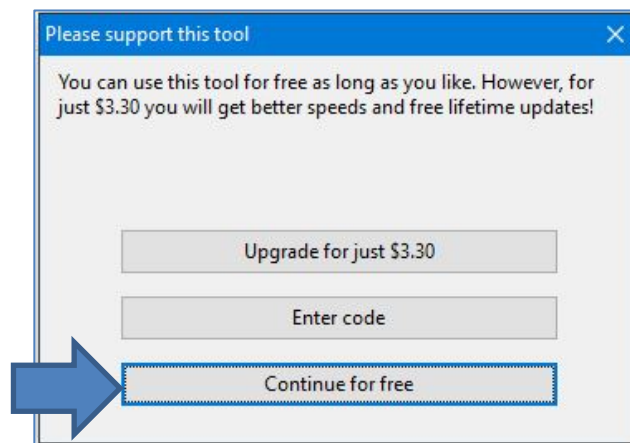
Please support this tool
×
You can use this tool for free as long as you like. However, for just \$3.30 you will get better speeds and free lifetime updates!

Upgrade for just \$3.30

Enter code

Continue for free